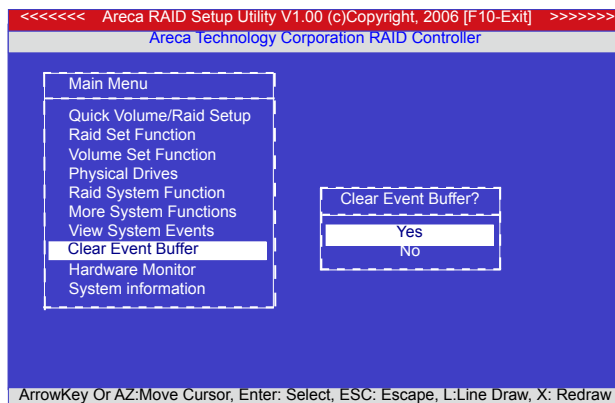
<<<<<<< Areca RAID Setup Utility V1.00 (c)Copyright, 2006 [F10-Exit] >>>>>>>
Areca Technology Corporation RAID Controller

Main Menu

Quick Volume/Raid Setup
Raid Set Function
Volume Set Function
Physical Drives
Raid System Function
More System Functions
View System Events
Clear Event Buffer
Hardware Monitor
System information

Clear Event Buffer?

Yes
No

ArrowKey Or AZ:Move Cursor, Enter: Select, ESC: Escape, L:Line Draw, X: Redraw